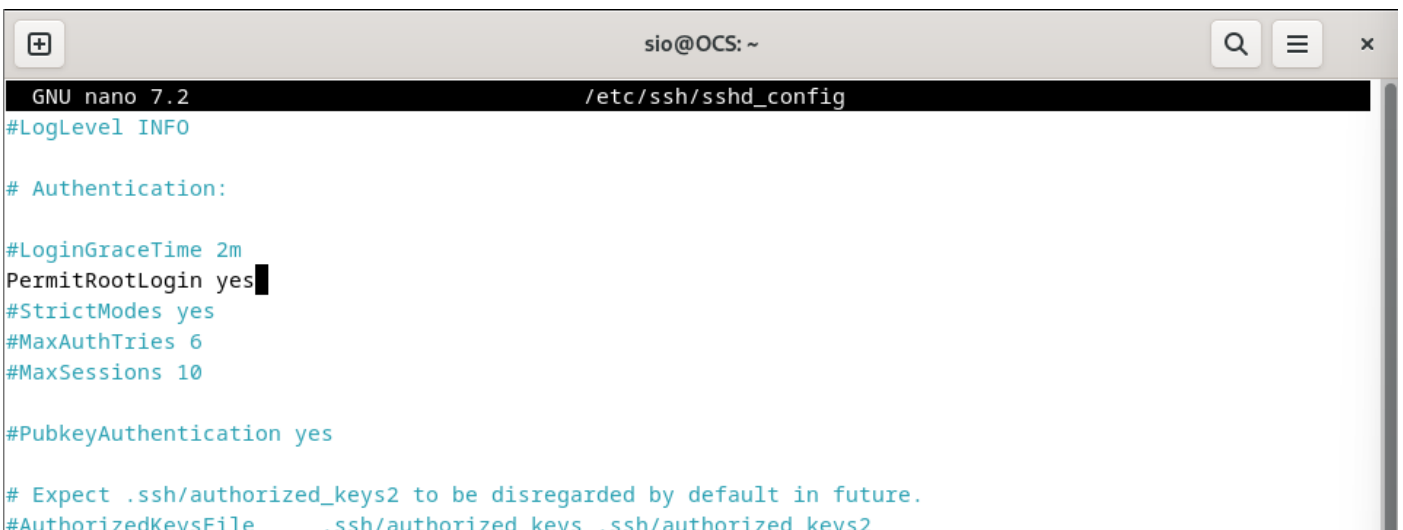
sio@OCS: ~

GNU nano 7.2 /etc/ssh/sshd_config

#LogLevel INFO

# Authentication:

#LoginGraceTime 2m
PermitRootLogin yes
#StrictModes yes
#MaxAuthTries 6
#MaxSessions 10

#PubkeyAuthentication yes

# Expect .ssh/authorized_keys2 to be disregarded by default in future.
#AuthorizedKeysFile .ssh/authorized_keys .ssh/authorized_keys2